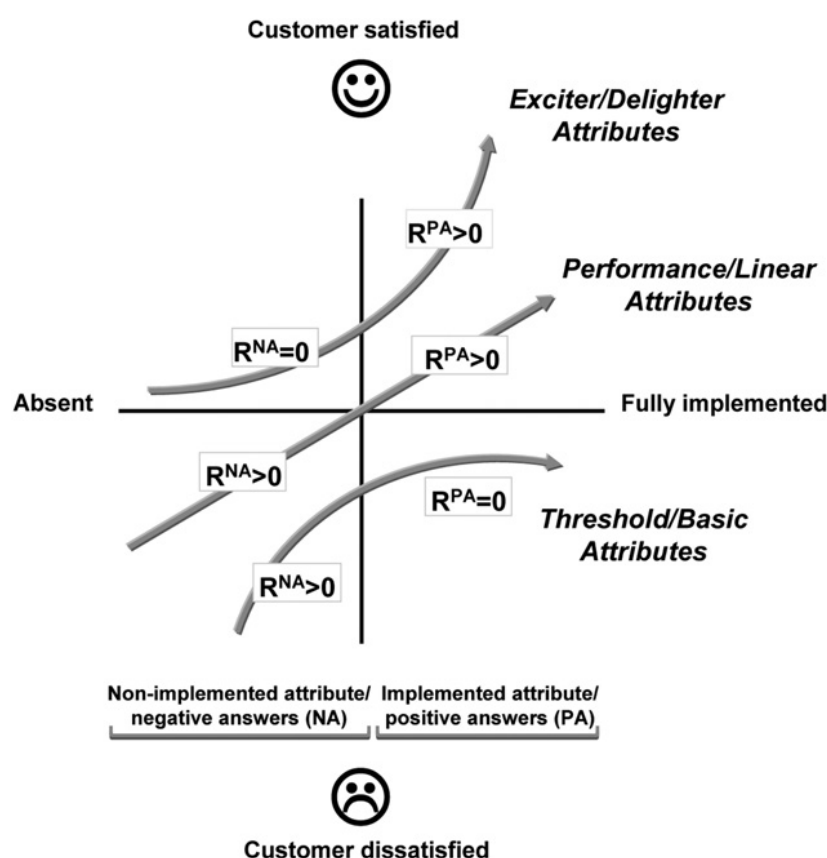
Customer satisfied

Exciter/Delighter Attributes

$R^{PA}>0$

Performance/Linear Attributes

$R^{NA}=0$

$R^{PA}>0$

Absent

Fully implemented

$R^{NA}>0$

$R^{PA}=0$

Threshold/Basic Attributes

$R^{NA}>0$

Non-implemented attribute/ negative answers (NA)

Implemented attribute/ positive answers (PA)

Customer dissatisfied